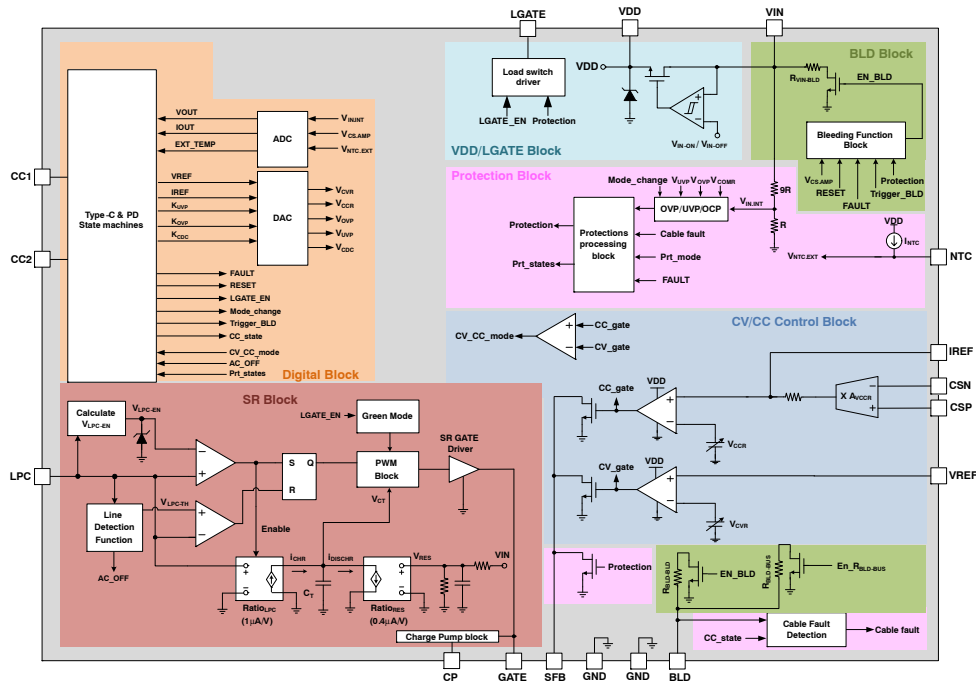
LGATE VDD VIN

Load switch driver

VDD

LGATE_EN Protection

$V_{IN\text{-}ON}$ / $V_{IN\text{-}OFF}$

VDD/LGATE Block

BLD Block

$R_{VIN\text{-}BLD}$

EN_BLD

Bleeding Function Block

$V_{CS.AMP}$ RESET FAULT Protection Trigger_BLD

9R

R

Type-C & PD State machines

VOUT
IOUT
EXT_TEMP

ADC

$V_{IN.INT}$
$V_{CS.AMP}$
$V_{NTC.EXT}$

VREF
IREF
$K_{OVP}$
$K_{UVP}$
$K_{CDC}$

DAC

$V_{CVR}$
$V_{CCR}$
$V_{OVP}$
$V_{UVP}$
$V_{CDC}$

FAULT
RESET
LGATE_EN
Mode_change
Trigger_BLD
CC_state
CV_CC_mode
AC_OFF
Prt_states

Digital Block

CC1

CC2

Protection Block

Mode_change $V_{UVP}$ $V_{OVP}$ $V_{CDMR}$

OVP/UVP/OCP

$V_{IN.INT}$

Protection

Protections processing block

Cable fault

Prt_states

Prt_mode

FAULT

VDD

$I_{NTC}$

$V_{NTC.EXT}$

NTC

CV/CC Control Block

CV_CC_mode

CC_gate

CV_gate

IREF

CSN

CSP

X $A_{VCCR}$

CC_gate

VDD

$V_{CCR}$

CV_gate

VDD

$V_{CVR}$

VREF

SR Block

LPC

Calculate $V_{LPC\text{-}EN}$

$V_{LPC\text{-}EN}$

LGATE_EN

Green Mode

S Q

R

PWM Block

SR GATE Driver

$V_{CT}$

$V_{LPC\text{-}TH}$

Line Detection Function

Enable

AC_OFF

$I_{CHR}$

$I_{DISCHR}$

$V_{RES}$

VIN

$C_T$

$Ratio_{LPC}$ (1μA/V)

$Ratio_{RES}$ (0.4μA/V)

Charge Pump block

Protection

$R_{BLD\text{-}BLD}$

EN_BLD

$R_{BLD\text{-}BUS}$

En_$R_{BLD\text{-}BUS}$

CC_state

Cable Fault Detection

Cable fault

CP GATE SFB GND GND BLD